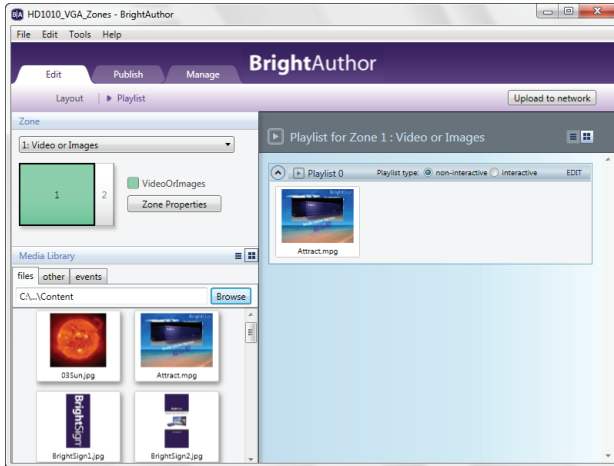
HD1010_VGA_Zones - BrightAuthor

File Edit Tools Help

Edit Publish Manage

BrightAuthor

Layout | ▶ Playlist

Upload to network

Zone

1: Video or Images

1

2

VideoOrImages

Zone Properties

Media Library

files other events

C:\...\Content

Browse

03Sun.jpg

Attract.mpg

BrightSign1.jpg

BrightSign2.jpg

Playlist for Zone 1 : Video or Images

Playlist 0

Playlist type: non-interactive interactive

EDIT

Attract.mpg